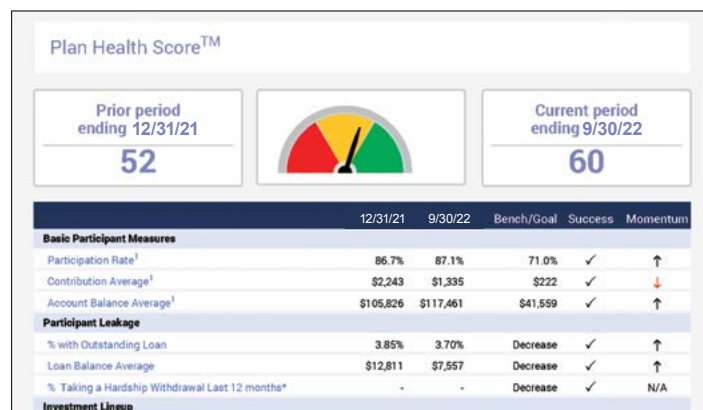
Plan Health Score$^{TM}$

Prior period ending 12/31/21
52

Current period ending 9/30/22
60

| | 12/31/21 | 9/30/22 | Bench/Goal | Success | Momentum |
|---|---|---|---|---|---|
| **Basic Participant Measures** | | | | | |
| Participation Rate$^1$ | 86.7% | 87.1% | 71.0% | ✓ | ↑ |
| Contribution Average$^1$ | $2,243 | $1,335 | $222 | ✓ | ↓ |
| Account Balance Average$^1$ | $105,826 | $117,461 | $41,559 | ✓ | ↑ |
| **Participant Leakage** | | | | | |
| % with Outstanding Loan | 3.85% | 3.70% | Decrease | ✓ | ↑ |
| Loan Balance Average | $12,811 | $7,557 | Decrease | ✓ | ↑ |
| % Taking a Hardship Withdrawal Last 12 months* | - | - | Decrease | ✓ | N/A |
| **Investment Lineup** | | | | | |